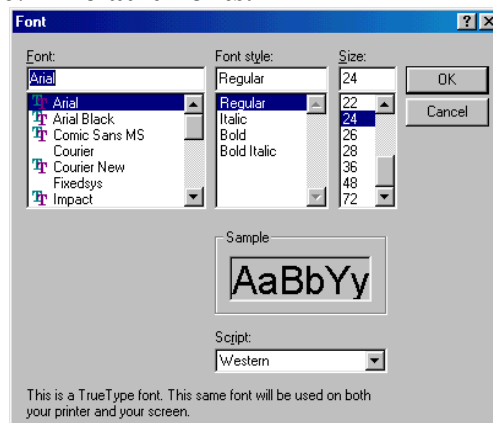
Font

?

Font:
Arial
Arial
Arial Black
Comic Sans MS
Courier
Courier New
Fixedsys
Impact

Font style:
Regular
Regular
Italic
Bold
Bold Italic

Size:
24
22
24
26
28
36
48
72

OK
Cancel

Sample
AaBbYy

Script:
Western

This is a TrueType font. This same font will be used on both your printer and your screen.